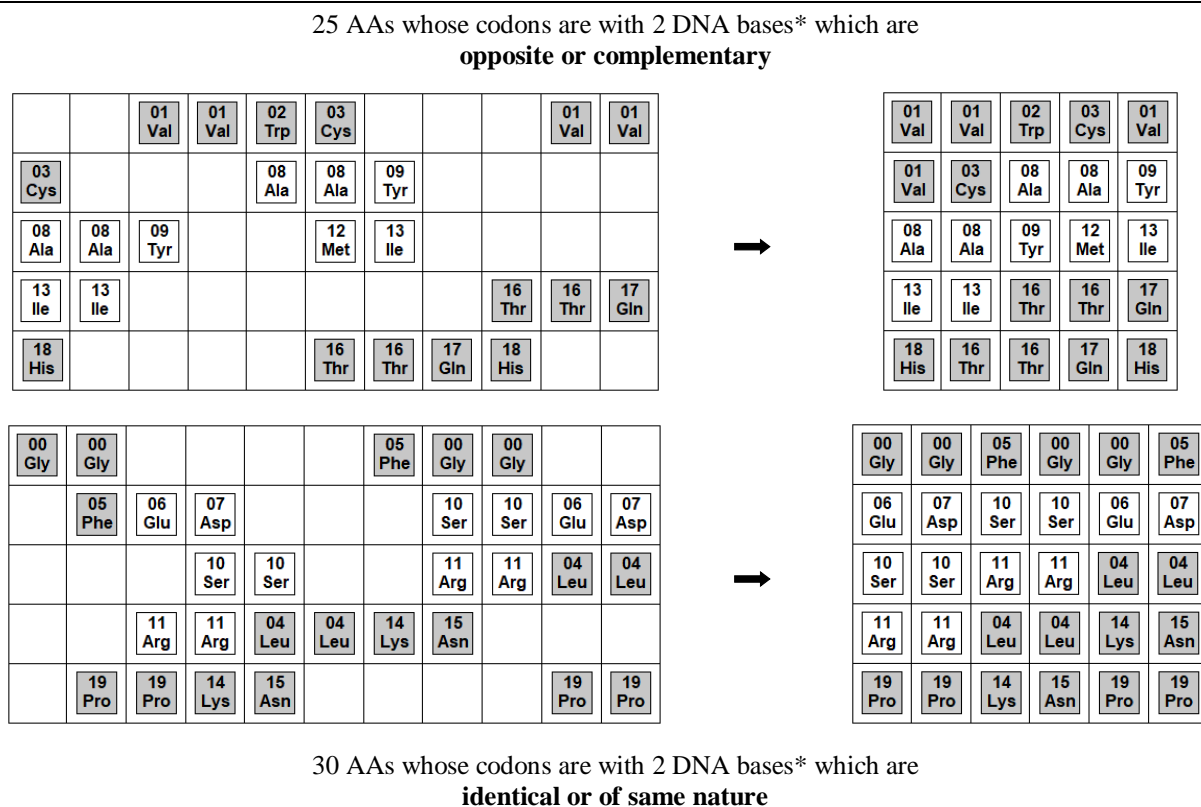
25 AAs whose codons are with 2 DNA bases* which are
**opposite or complementary**

| | | | | | | | | | | |
|---|---|---|---|---|---|---|---|---|---|---|
| | | 01 Val | 01 Val | 02 Trp | 03 Cys | | | | 01 Val | 01 Val |
| 03 Cys | | | | 08 Ala | 08 Ala | 09 Tyr | | | | |
| 08 Ala | 08 Ala | 09 Tyr | | | 12 Met | 13 Ile | | | | |
| 13 Ile | 13 Ile | | | | | | | 16 Thr | 16 Thr | 17 Gln |
| 18 His | | | | | 16 Thr | 16 Thr | 17 Gln | 18 His | | |

➡

| | | | | |
|---|---|---|---|---|
| 01 Val | 01 Val | 02 Trp | 03 Cys | 01 Val |
| 01 Val | 03 Cys | 08 Ala | 08 Ala | 09 Tyr |
| 08 Ala | 08 Ala | 09 Tyr | 12 Met | 13 Ile |
| 13 Ile | 13 Ile | 16 Thr | 16 Thr | 17 Gln |
| 18 His | 16 Thr | 16 Thr | 17 Gln | 18 His |

| | | | | | | | | | | |
|---|---|---|---|---|---|---|---|---|---|---|
| 00 Gly | 00 Gly | | | | | 05 Phe | 00 Gly | 00 Gly | | |
| | 05 Phe | 06 Glu | 07 Asp | | | | 10 Ser | 10 Ser | 06 Glu | 07 Asp |
| | | | 10 Ser | 10 Ser | | | 11 Arg | 11 Arg | 04 Leu | 04 Leu |
| | | 11 Arg | 11 Arg | 04 Leu | 04 Leu | 14 Lys | 15 Asn | | | |
| | 19 Pro | 19 Pro | 14 Lys | 15 Asn | | | | | 19 Pro | 19 Pro |

➡

| | | | | | |
|---|---|---|---|---|---|
| 00 Gly | 00 Gly | 05 Phe | 00 Gly | 00 Gly | 05 Phe |
| 06 Glu | 07 Asp | 10 Ser | 10 Ser | 06 Glu | 07 Asp |
| 10 Ser | 10 Ser | 11 Arg | 11 Arg | 04 Leu | 04 Leu |
| 11 Arg | 11 Arg | 04 Leu | 04 Leu | 14 Lys | 15 Asn |
| 19 Pro | 19 Pro | 14 Lys | 15 Asn | 19 Pro | 19 Pro |

30 AAs whose codons are with 2 DNA bases* which are
**identical or of same nature**